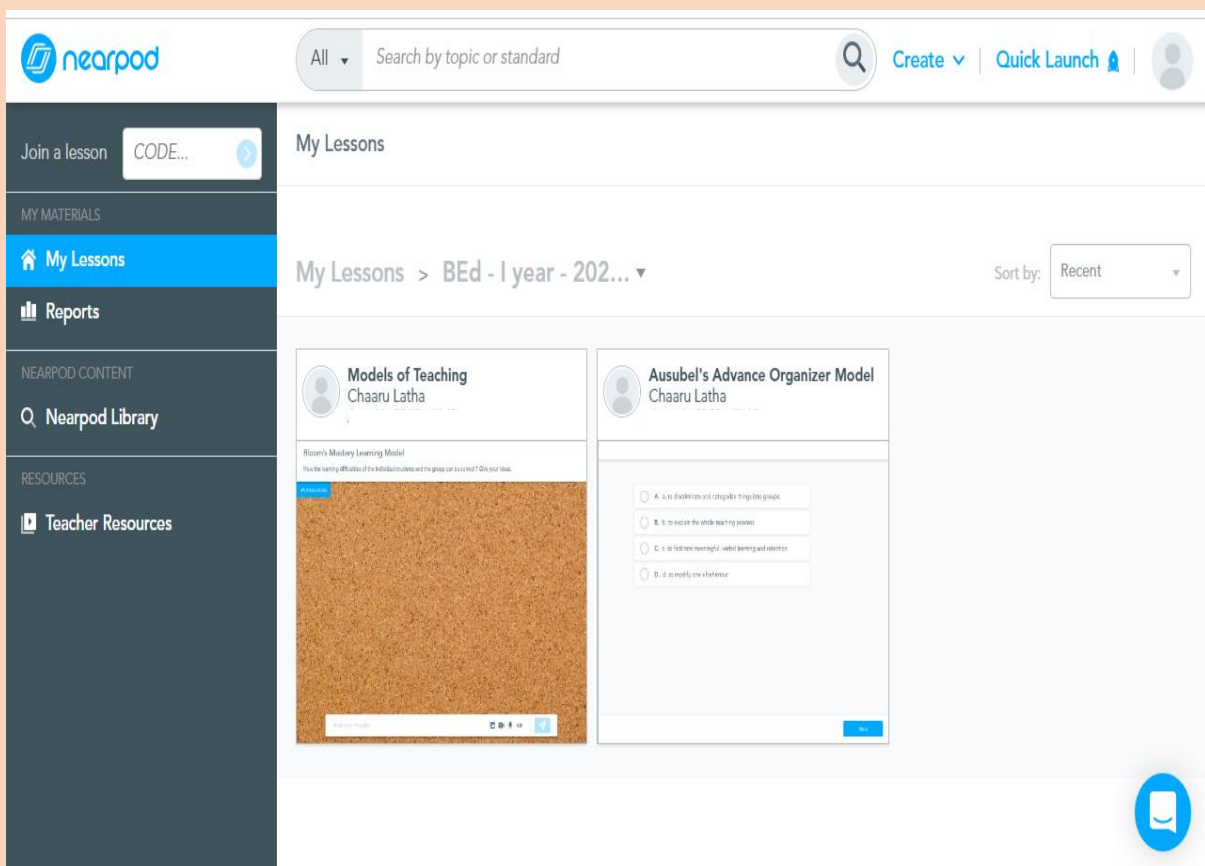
nearpod

All ▾ Search by topic or standard

Create ∨ | Quick Launch

Join a lesson CODE...

MY MATERIALS

My Lessons

Reports

NEARPOD CONTENT

Nearpod Library

RESOURCES

Teacher Resources

My Lessons

My Lessons > BEd - I year - 202... ▾

Sort by: Recent

Models of Teaching
Chaaru Latha

Bloom's Mastery Learning Model

How the learning difficulties of the individual students and the group can be solved? Give your ideas.

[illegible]

Ausubel's Advance Organizer Model
Chaaru Latha

A. a. to discriminate and categorize things into groups.

B. b. to explain the whole teaching process

C. c. to facilitate meaningful verbal learning and retention

D. d. to modify one's behaviour

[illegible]